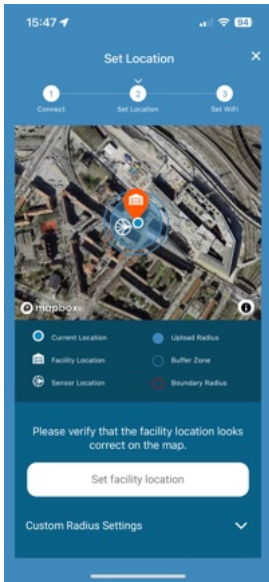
15:47

94

Set Location

×

1
Connect

2
Set Location

3
Set WiFi

mapbox

i

Current Location

Upload Radius

Facility Location

Buffer Zone

Sensor Location

Boundary Radius

Please verify that the facility location looks correct on the map.

Set facility location

Custom Radius Settings